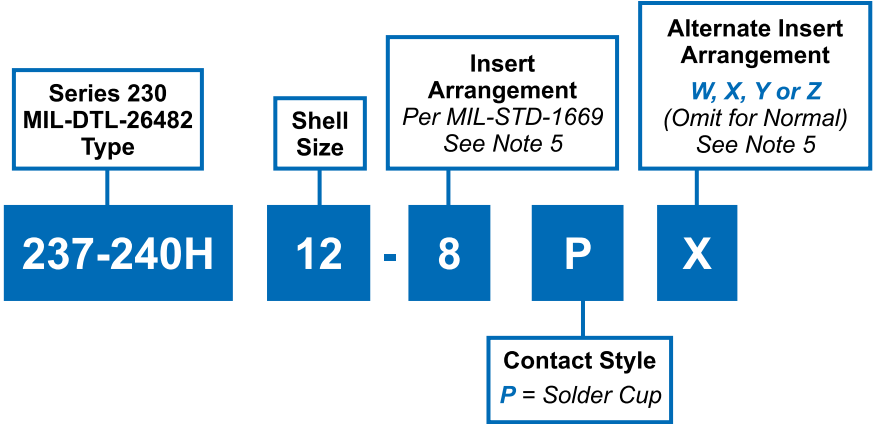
Series 230
MIL-DTL-26482
Type

Shell
Size

Insert
Arrangement
Per MIL-STD-1669
See Note 5

Alternate Insert
Arrangement
W, X, Y or Z
(Omit for Normal)
See Note 5

237-240H

12

-

8

P

X

Contact Style
P = Solder Cup